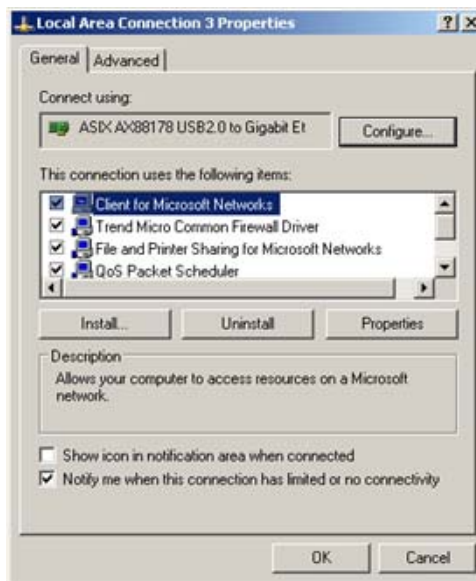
Local Area Connection 3 Properties

?

X

General

Advanced

Connect using:

ASIX AX88178 USB2.0 to Gigabit Et

Configure...

This connection uses the following items:

Client for Microsoft Networks

Trend Micro Common Firewall Driver

File and Printer Sharing for Microsoft Networks

QoS Packet Scheduler

Install...

Uninstall

Properties

Description

Allows your computer to access resources on a Microsoft network.

Show icon in notification area when connected

Notify me when this connection has limited or no connectivity

OK

Cancel